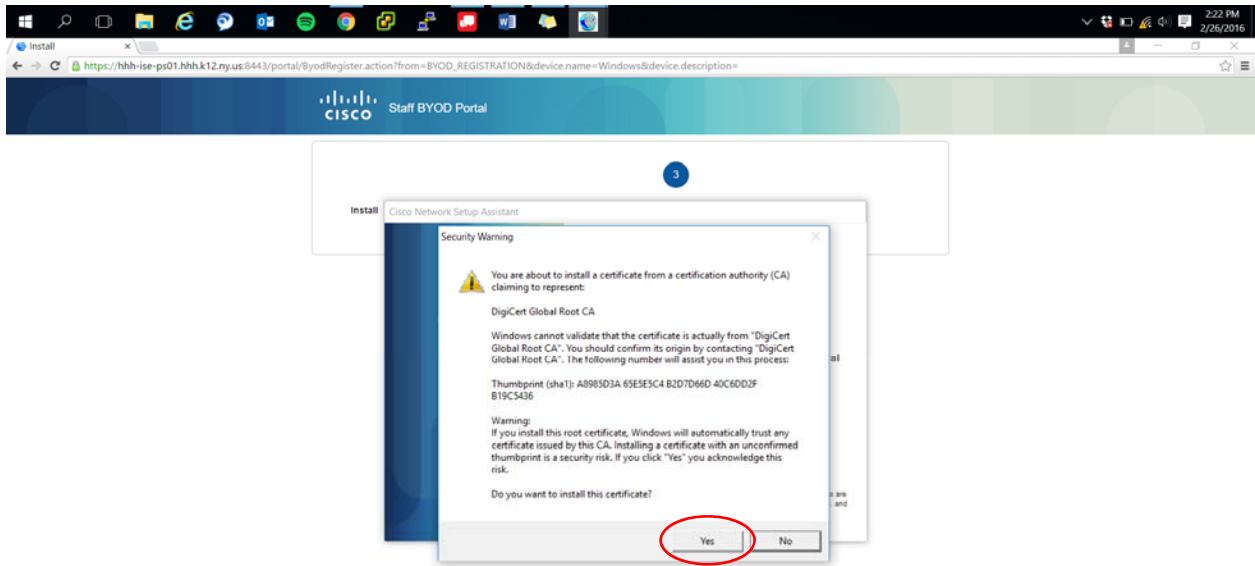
2:22 PM
2/26/2016

Install ×

https://hhh-ise-ps01.hhh.k12.ny.us:8443/portal/ByodRegister.action?from=BYOD_REGISTRATION&device.name=Windows&device.description=

cisco Staff BYOD Portal

3

Install

Cisco Network Setup Assistant

al

s are
and

Security Warning

You are about to install a certificate from a certification authority (CA) claiming to represent:

DigiCert Global Root CA

Windows cannot validate that the certificate is actually from "DigiCert Global Root CA". You should confirm its origin by contacting "DigiCert Global Root CA". The following number will assist you in this process:

Thumbprint (sha1): A8985D3A 65E5E5C4 B2D7D66D 40C6DD2F B19C5436

Warning:
If you install this root certificate, Windows will automatically trust any certificate issued by this CA. Installing a certificate with an unconfirmed thumbprint is a security risk. If you click "Yes" you acknowledge this risk.

Do you want to install this certificate?

Yes

No